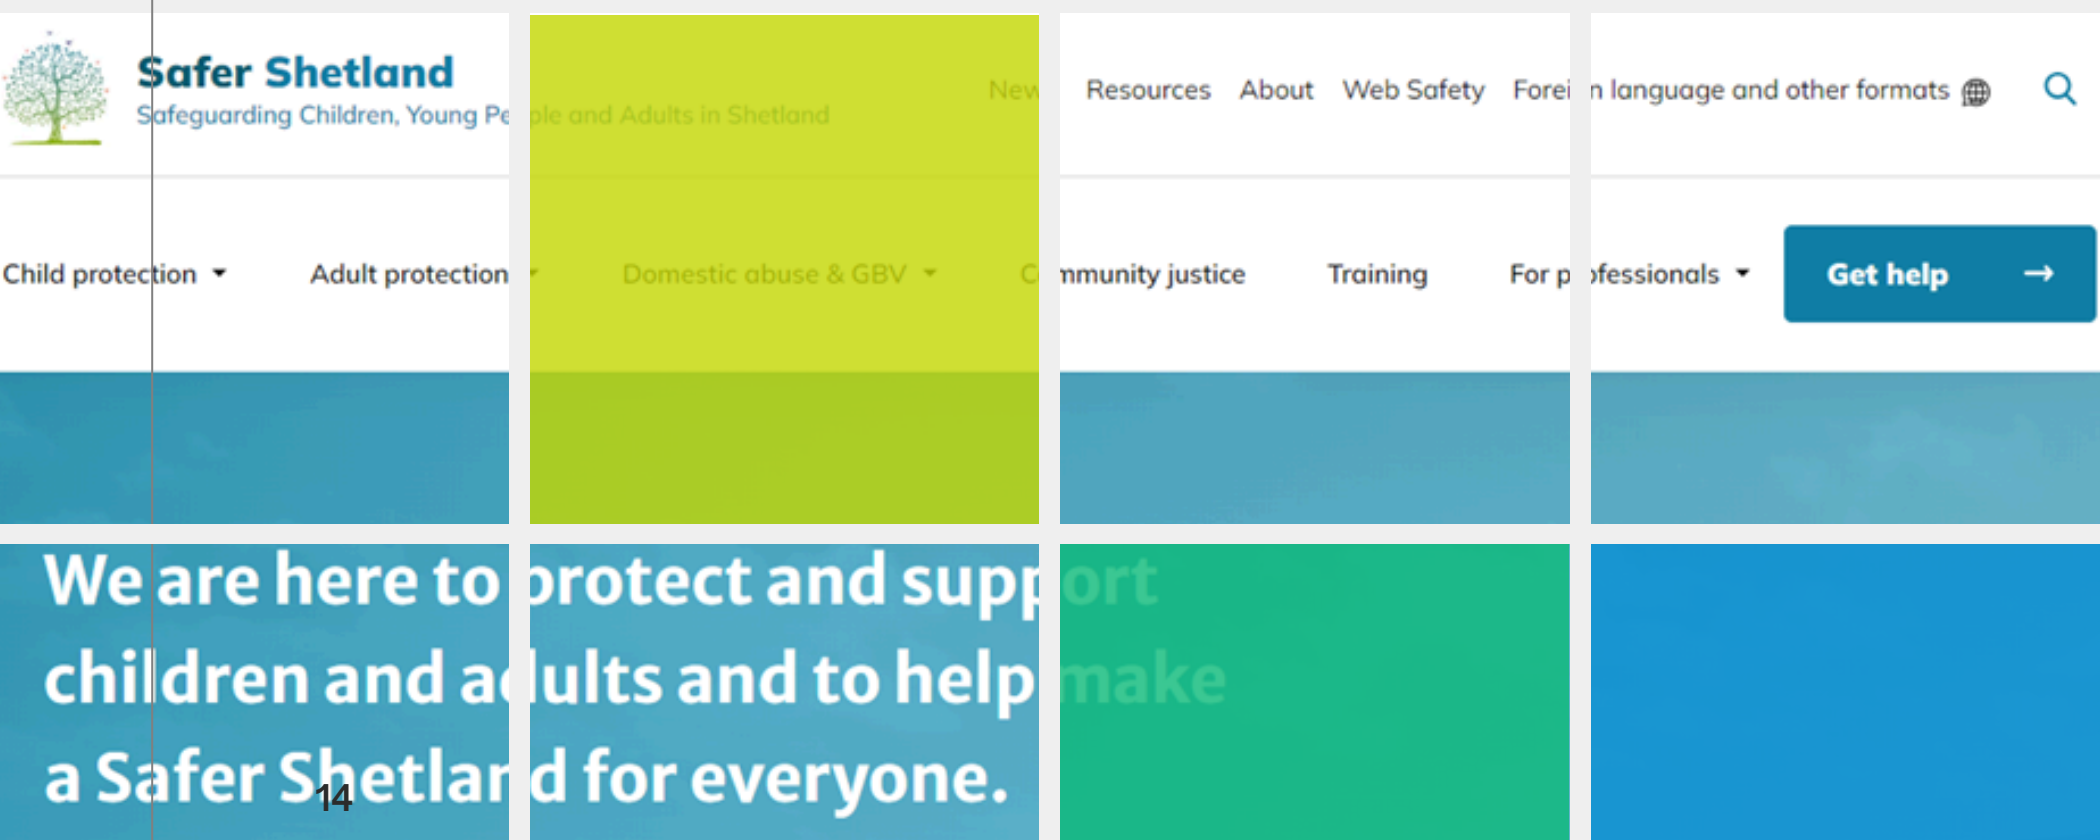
Safer Shetland
Safeguarding Children, Young Pe ple and Adults in Shetland

New Resources About Web Safety Forei n language and other formats

Child protection Adult protection Domestic abuse & GBV C mmunity justice Training For p ofessionals

Get help →

We are here to protect and supp ort children and a dults and to help make a Safer Shetlar d for everyone.

14